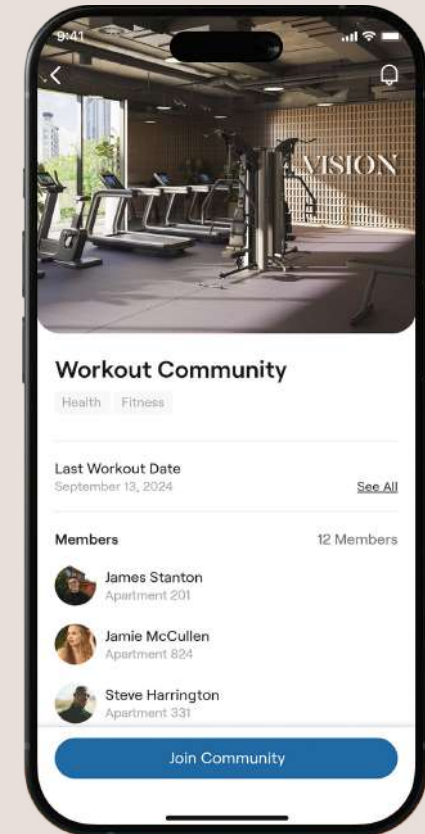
9:41

VISION

Workout Community

Health Fitness

Last Workout Date
September 13, 2024
See All

Members
12 Members

James Stanton
Apartment 201

Jamie McCullen
Apartment 824

Steve Harrington
Apartment 331

Join Community